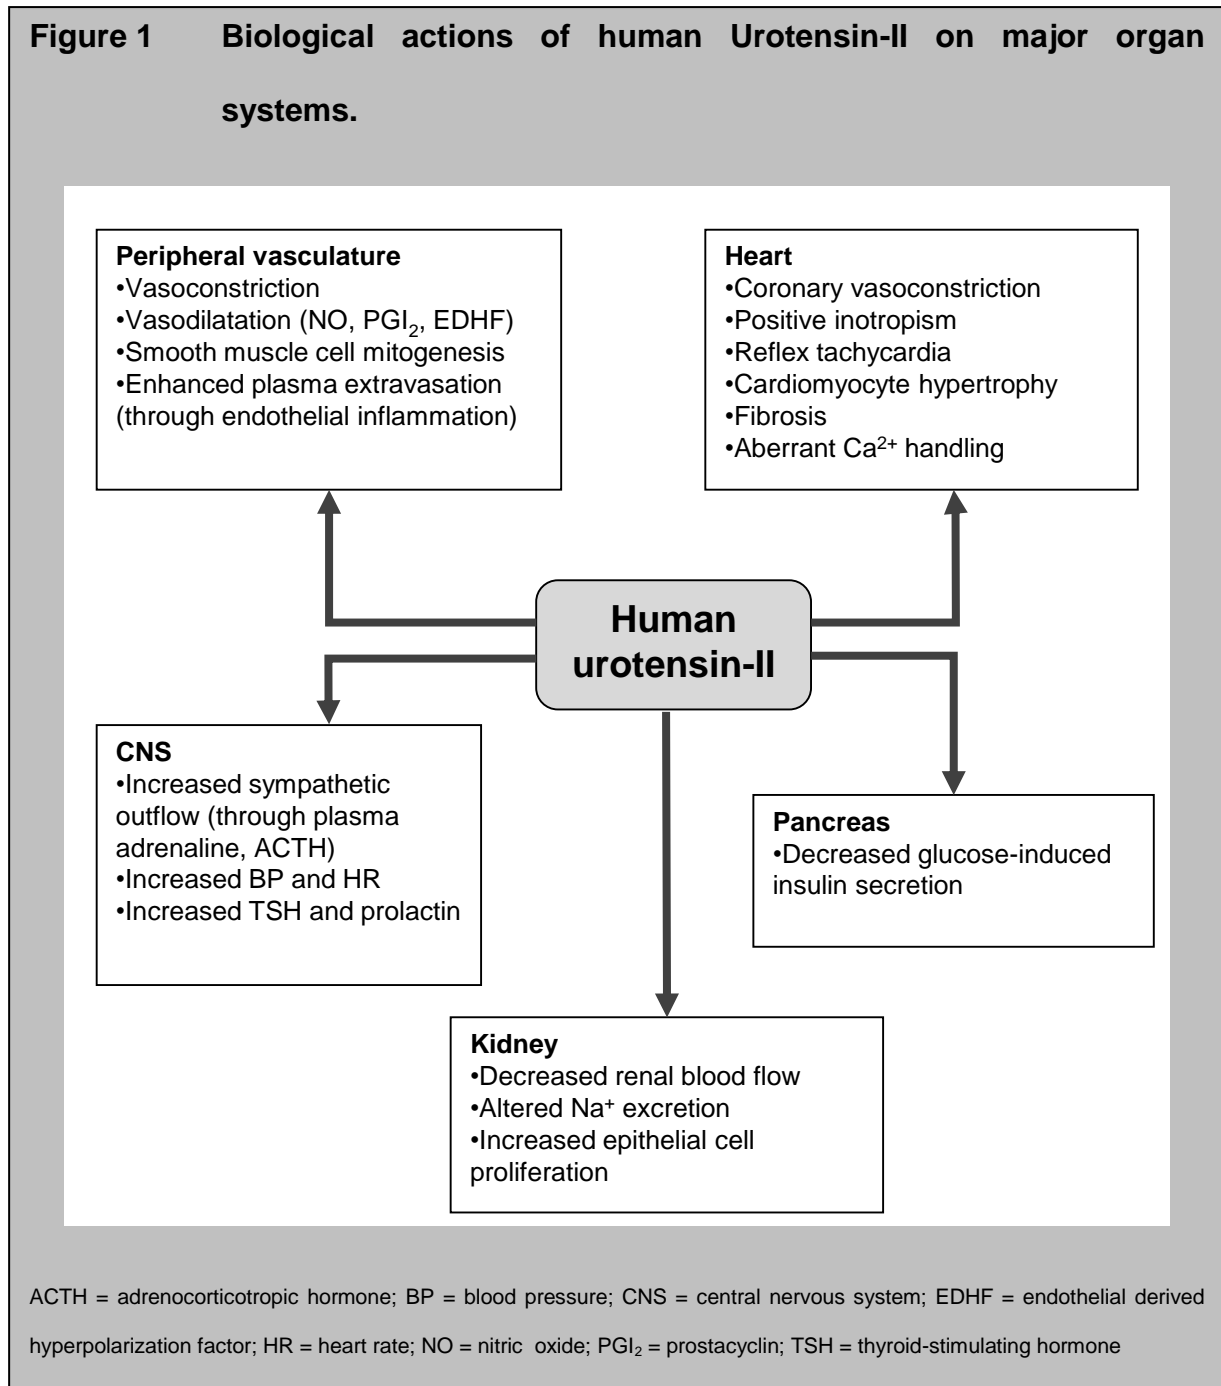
**Figure 1 Biological actions of human Urotensin-II on major organ systems.**

**Peripheral vasculature**
•Vasoconstriction
•Vasodilatation (NO, $PGI_2$, EDHF)
•Smooth muscle cell mitogenesis
•Enhanced plasma extravasation (through endothelial inflammation)

**Heart**
•Coronary vasoconstriction
•Positive inotropism
•Reflex tachycardia
•Cardiomyocyte hypertrophy
•Fibrosis
•Aberrant $Ca^{2+}$ handling

**Human urotensin-II**

**CNS**
•Increased sympathetic outflow (through plasma adrenaline, ACTH)
•Increased BP and HR
•Increased TSH and prolactin

**Pancreas**
•Decreased glucose-induced insulin secretion

**Kidney**
•Decreased renal blood flow
•Altered $Na^+$ excretion
•Increased epithelial cell proliferation

ACTH = adrenocorticotropic hormone; BP = blood pressure; CNS = central nervous system; EDHF = endothelial derived hyperpolarization factor; HR = heart rate; NO = nitric oxide; $PGI_2$ = prostacyclin; TSH = thyroid-stimulating hormone